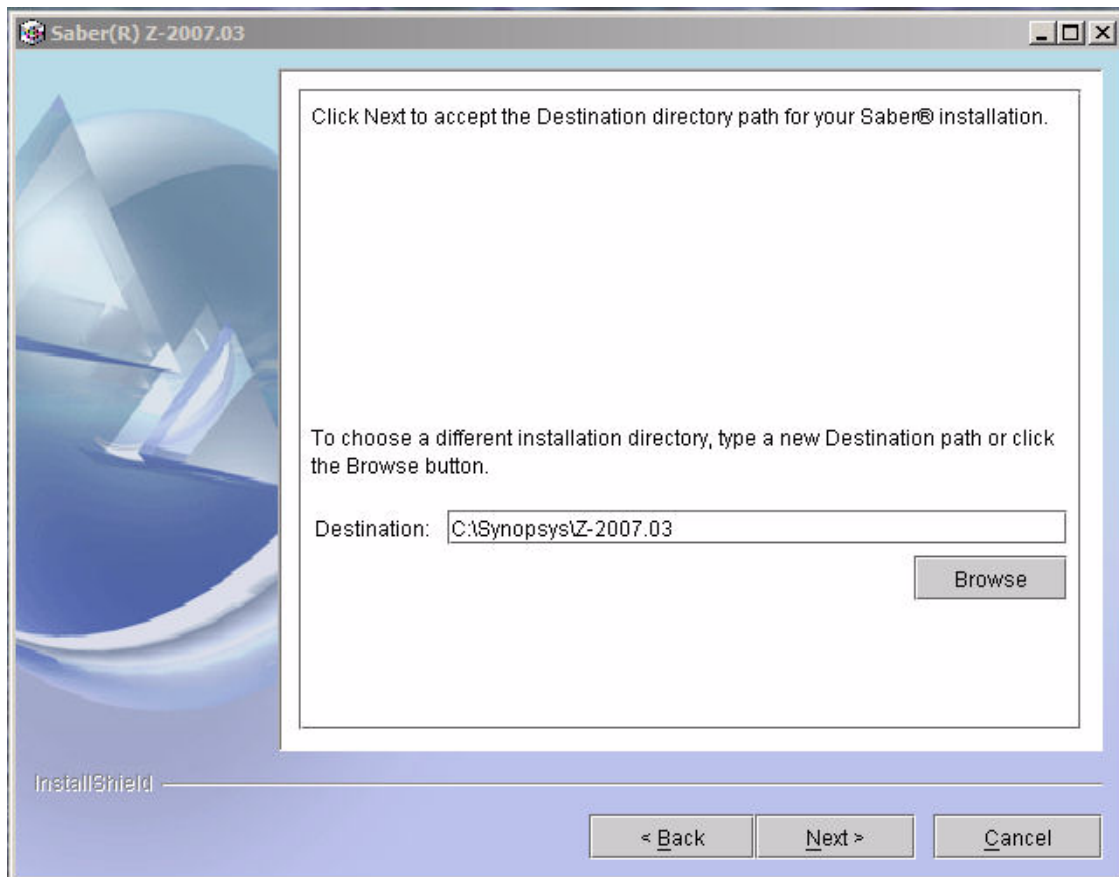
Saber(R) Z-2007.03

Click Next to accept the Destination directory path for your Saber® installation.

To choose a different installation directory, type a new Destination path or click the Browse button.

Destination: C:\Synopsys\Z-2007.03

Browse

InstallShield

< Back

Next >

Cancel